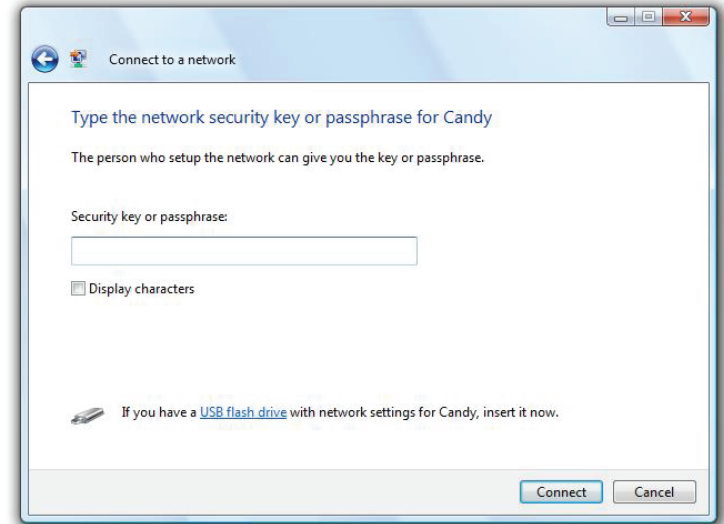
Connect to a network

Type the network security key or passphrase for Candy

The person who setup the network can give you the key or passphrase.

Security key or passphrase:

Display characters

If you have a USB flash drive with network settings for Candy, insert it now.

Connect Cancel